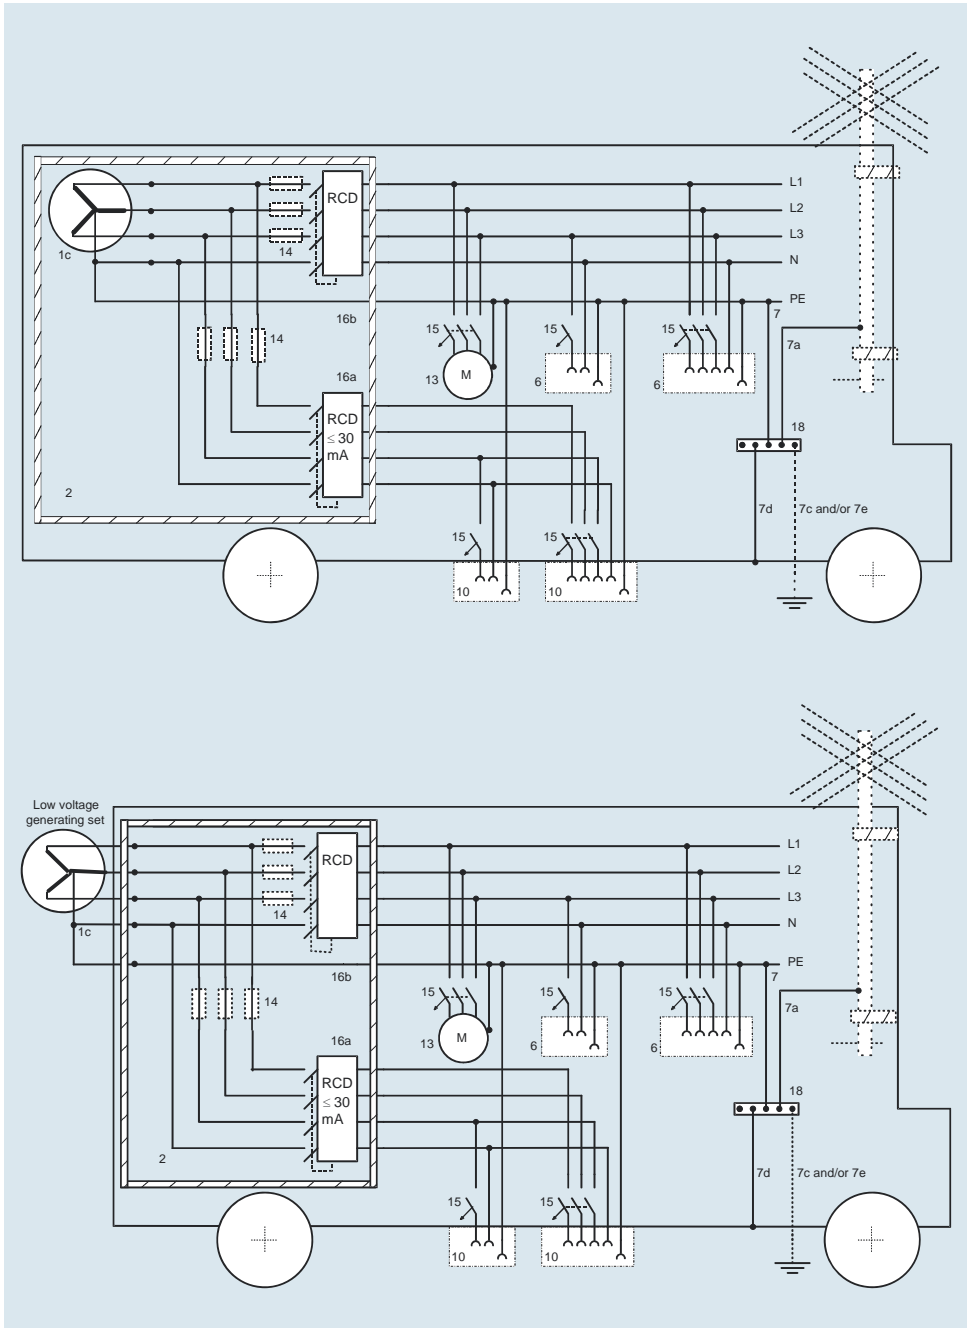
RCD

L1

L2

L3

N

PE

1c

14

16b

7

15

15

15

7a

14

13

M

6

6

16a

RCD
$\leq 30$
mA

18

2

7d

7c and/or 7e

15

15

10

10

Low voltage generating set

RCD

L1

L2

L3

N

14

1c

PE

16b

7

15

15

15

14

7a

13

M

6

6

16a

RCD
$\leq 30$
mA

18

2

7d

7c and/or 7e

15

15

10

10